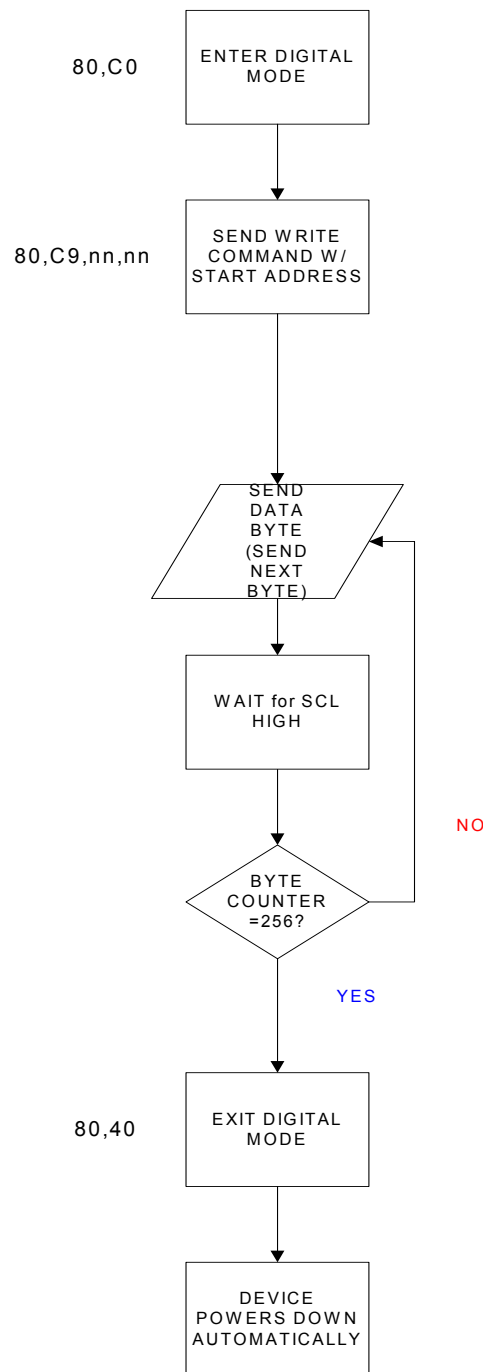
80,C0

ENTER DIGITAL MODE

80,C9,nn,nn

SEND WRITE COMMAND W/ START ADDRESS

SEND DATA BYTE (SEND NEXT BYTE)

WAIT for SCL HIGH

NO

BYTE COUNTER =256?

YES

80,40

EXIT DIGITAL MODE

DEVICE POWERS DOWN AUTOMATICALLY